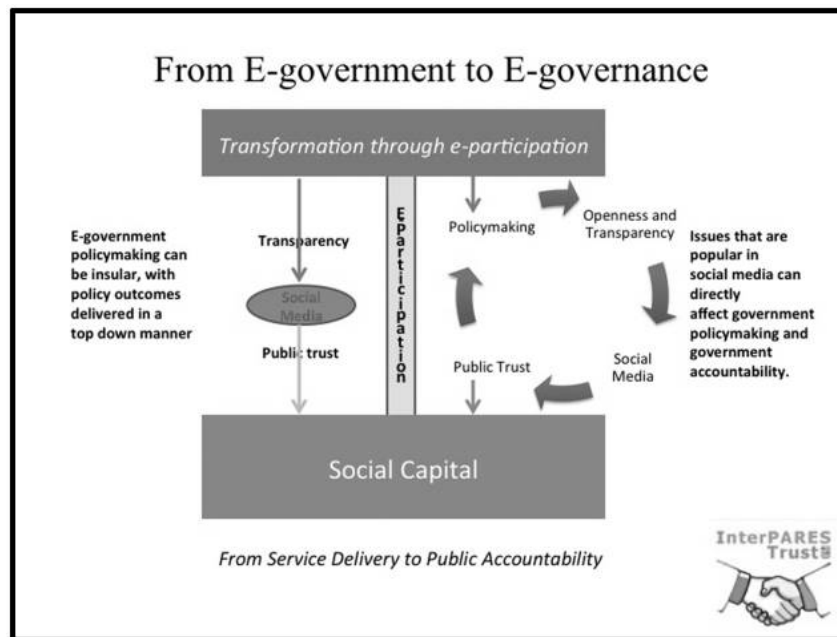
From E-government to E-governance

Transformation through e-participation

E-government policymaking can be insular, with policy outcomes delivered in a top down manner

Transparency

Social Media

Public trust

E-participation

Policymaking

Openness and Transparency

Issues that are popular in social media can directly affect government policymaking and government accountability.

Social Media

Public Trust

Social Capital

From Service Delivery to Public Accountability

InterPARES Trust